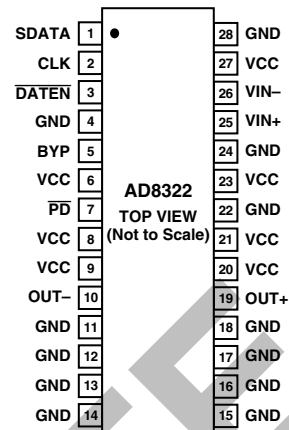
SDATA 1
CLK 2
$\overline{\text{DATEN}}$ 3
GND 4
BYP 5
VCC 6
$\overline{\text{PD}}$ 7
VCC 8
VCC 9
OUT– 10
GND 11
GND 12
GND 13
GND 14

AD8322
TOP VIEW
(Not to Scale)

28 GND
27 VCC
26 VIN–
25 VIN+
24 GND
23 VCC
22 GND
21 VCC
20 VCC
19 OUT+
18 GND
17 GND
16 GND
15 GND